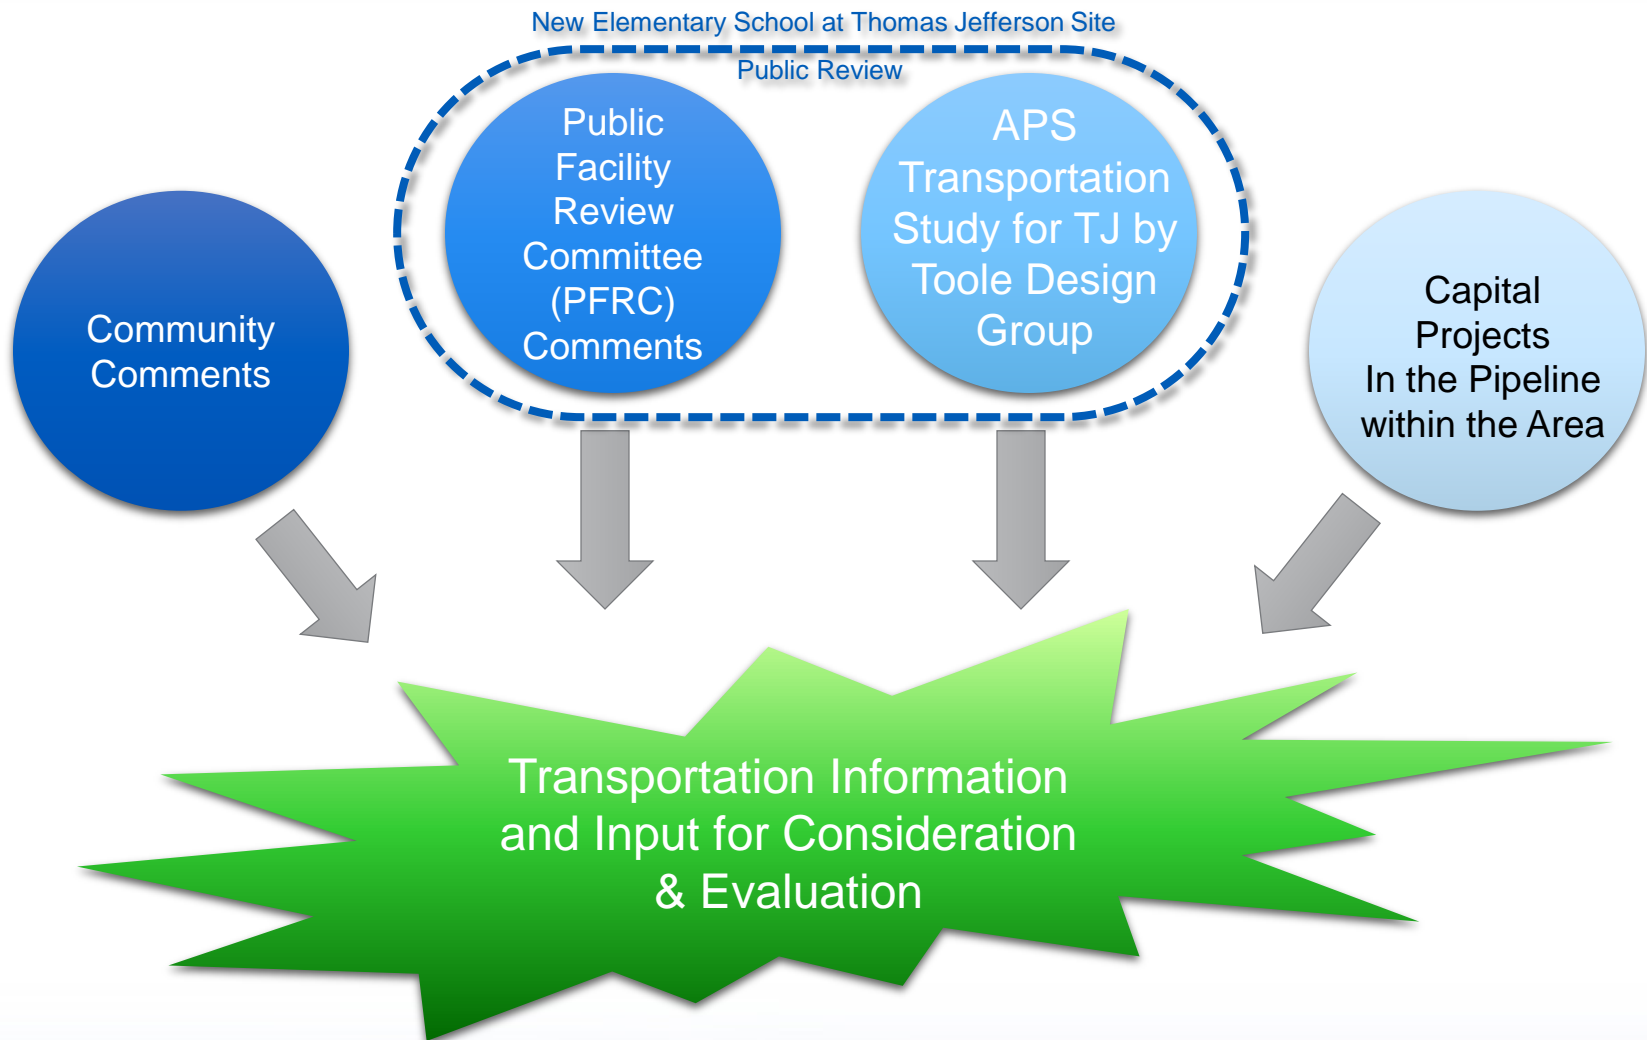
New Elementary School at Thomas Jefferson Site

Public Review

Community Comments

Public Facility Review Committee (PFRC) Comments

APS Transportation Study for TJ by Toole Design Group

Capital Projects In the Pipeline within the Area

Transportation Information and Input for Consideration & Evaluation